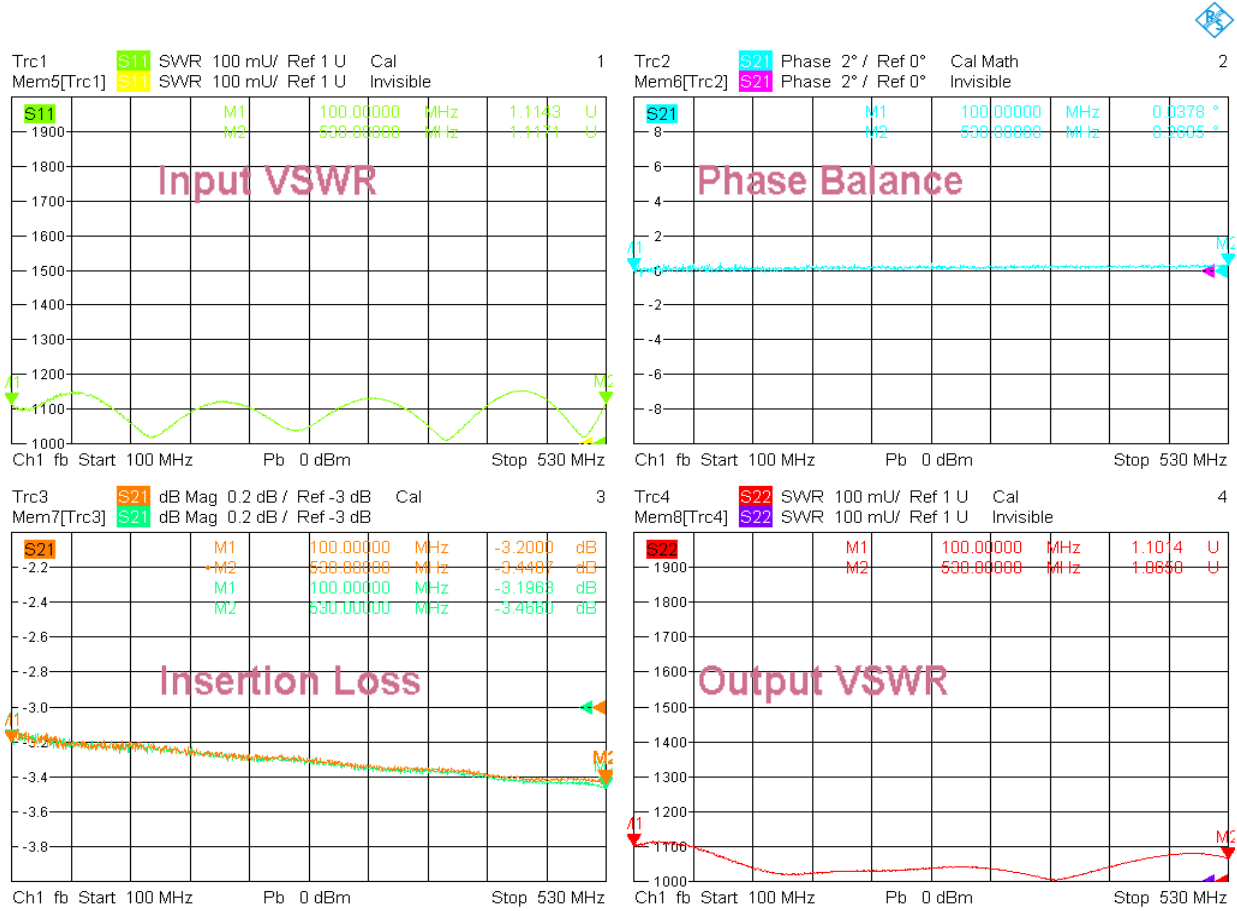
Trc1 S11 SWR 100 mU/ Ref 1 U Cal 1
Mem5[Trc1] S11 SWR 100 mU/ Ref 1 U Invisible

S11 M1 100.00000 MHz 1.1143 U
M2 530.00000 MHz 1.1171 U

Input VSWR

1900
1800
1700
1600
1500
1400
1300
1200
1100
1000
M1
M2

Ch1 fb Start 100 MHz Pb 0 dBm Stop 530 MHz

Trc2 S21 Phase 2° / Ref 0° Cal Math 2
Mem6[Trc2] S21 Phase 2° / Ref 0° Invisible

S21 M1 100.00000 MHz 0.0378 °
M2 530.00000 MHz 0.2605 °

Phase Balance

8
6
4
2
0
-2
-4
-6
-8
M1
M2

Ch1 fb Start 100 MHz Pb 0 dBm Stop 530 MHz

Trc3 S21 dB Mag 0.2 dB / Ref -3 dB Cal 3
Mem7[Trc3] S21 dB Mag 0.2 dB / Ref -3 dB

S21 M1 100.00000 MHz -3.2000 dB
M2 530.00000 MHz -3.4407 dB
M1 100.00000 MHz -3.1969 dB
M2 530.00000 MHz -3.4660 dB

Insertion Loss

-2.2
-2.4
-2.6
-2.8
-3.0
-3.2
-3.4
-3.6
-3.8
M1
M2

Ch1 fb Start 100 MHz Pb 0 dBm Stop 530 MHz

Trc4 S22 SWR 100 mU/ Ref 1 U Cal 4
Mem8[Trc4] S22 SWR 100 mU/ Ref 1 U Invisible

S22 M1 100.00000 MHz 1.1014 U
M2 530.00000 MHz 1.0650 U

Output VSWR

1900
1800
1700
1600
1500
1400
1300
1200
1100
1000
M1
M2

Ch1 fb Start 100 MHz Pb 0 dBm Stop 530 MHz